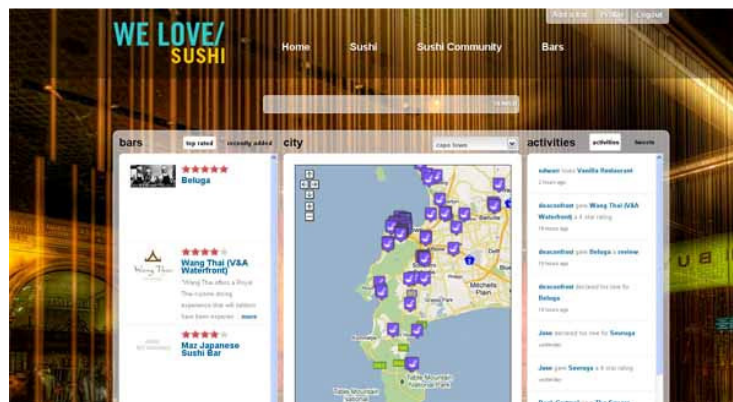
WE LOVE/ SUSHI

Add a bar Profile Logout

Home Sushi Sushi Community Bars

search

bars top rated recently added

Beluga

Wang Thai (V&A Waterfront)

"Wang Thai offers a Royal Thai cuisine dining experience that will delicate taste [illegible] more

Maz Japanese Sushi Bar

city Cape Town

Mitchells Plain

Table Mountain National Park

activities activities tweets

edward loves Vanilla Restaurant

2 hours ago

deaconfrost gave Wang Thai (V&A Waterfront) a 4 star rating

19 hours ago

deaconfrost gave Beluga a review

19 hours ago

deaconfrost declared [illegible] love for Beluga

19 hours ago

Jane declared her love for Sevruga

yesterday

Jane gave Sevruga a 4 star rating

yesterday